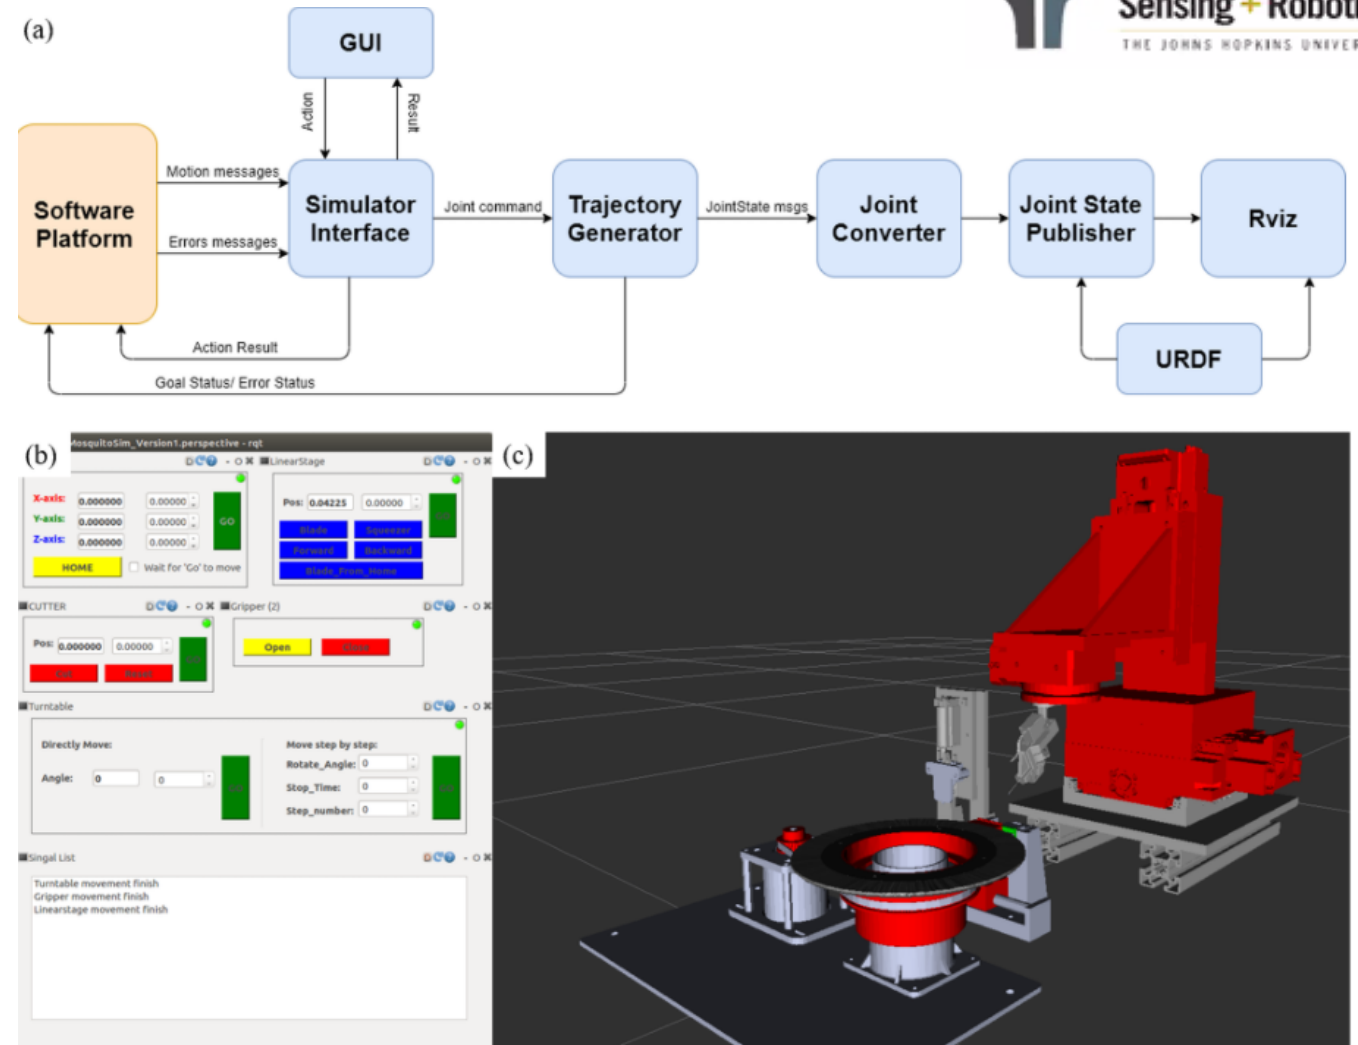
(a)

Sensing + Robot
THE JOHNS HOPKINS UNIVER

GUI

Action

Result

Software Platform

Motion messages

Errors messages

Simulator Interface

Joint command

Trajectory Generator

JointState msgs

Joint Converter

Joint State Publisher

Rviz

URDF

Action Result

Goal Status/ Error Status

(b)

MosquitoSim_Version1.perspective - rqt

X-axis: 0.000000 0.00000
Y-axis: 0.000000 0.00000
Z-axis: 0.000000 0.00000
GO
HOME
Wait for 'Go' to move

LinearStage
Pos: 0.04225 0.00000
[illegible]
Blade
Squeezer
Forward
Backward
Blade_From_Home

CUTTER
Pos: 0.000000 0.00000
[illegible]
Cut
Reset

Gripper (2)
Open
Close

Turntable
Directly Move:
Angle: 0 0
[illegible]
Move step by step:
Rotate_Angle: 0
Stop_Time: 0
Step_number: 0
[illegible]

Singal List
Turntable movement finish
Gripper movement finish
Linearstage movement finish

(c)